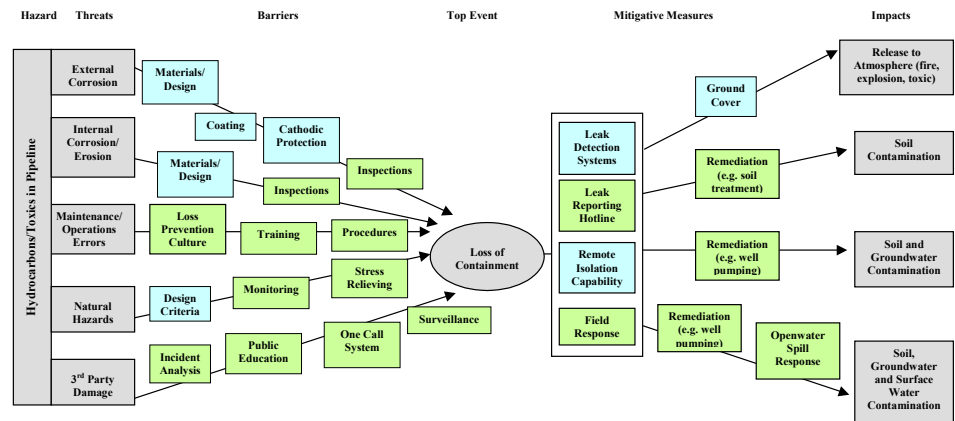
Hazard Threats Barriers Top Event Mitigative Measures Impacts

Hydrocarbons/Toxics in Pipeline

External Corrosion

Internal Corrosion/ Erosion

Maintenance/ Operations Errors

Natural Hazards

3$^{rd}$ Party Damage

Materials/ Design

Coating

Cathodic Protection

Inspections

Materials/ Design

Inspections

Loss Prevention Culture

Training

Procedures

Design Criteria

Monitoring

Stress Relieving

Incident Analysis

Public Education

One Call System

Surveillance

Loss of Containment

Leak Detection Systems

Leak Reporting Hotline

Remote Isolation Capability

Field Response

Ground Cover

Remediation (e.g. soil treatment)

Remediation (e.g. well pumping)

Remediation (e.g. well pumping)

Openwater Spill Response

Release to Atmosphere (fire, explosion, toxic)

Soil Contamination

Soil and Groundwater Contamination

Soil, Groundwater and Surface Water Contamination